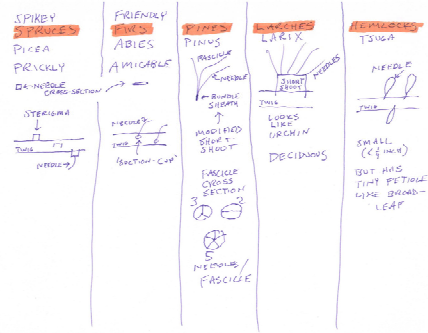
SPIKEY SPRUCES
PICEA
PRICKLY
◇-NEEDLE CROSS-SECTION
STERIGMA
TWIG
NEEDLE

FRIENDLY FIRS
ABIES
AMICABLE
NEEDLE
TWIG
'SUCTION-CUP'

PINES
PINUS
FASCICLE
NEEDLE
BUNDLE SHEATH
MODIFIED SHORT SHOOT
FASCICLE CROSS SECTION
3
2
5
NEEDLES/FASCICLE

LARCHES
LARIX
SHORT SHOOT
NEEDLES
TWIG
LOOKS LIKE URCHIN
DECIDUOUS

HEMLOCKS
TSUGA
NEEDLE
TWIG
SMALL ($\frac{1}{2}$ INCH)
BUT HAS TINY PETIOLE LIKE BROAD-LEAF